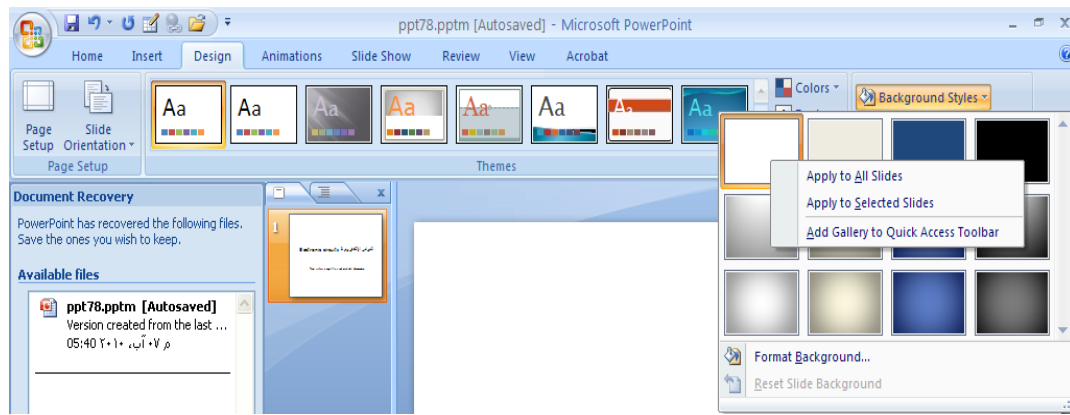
ppt78.pptm [Autosaved] - Microsoft PowerPoint

Home Insert Design Animations Slide Show Review View Acrobat

Page Setup Slide Orientation

Page Setup

Aa Aa Aa Aa Aa Aa Aa Aa

Themes

Colors

Background Styles

Document Recovery

PowerPoint has recovered the following files. Save the ones you wish to keep.

Available files

ppt78.pptm [Autosaved]
Version created from the last ...
05:40 ٢٠١٠ م ٠٧ آب،

1

Apply to All Slides
Apply to Selected Slides
Add Gallery to Quick Access Toolbar

Format Background...
Reset Slide Background